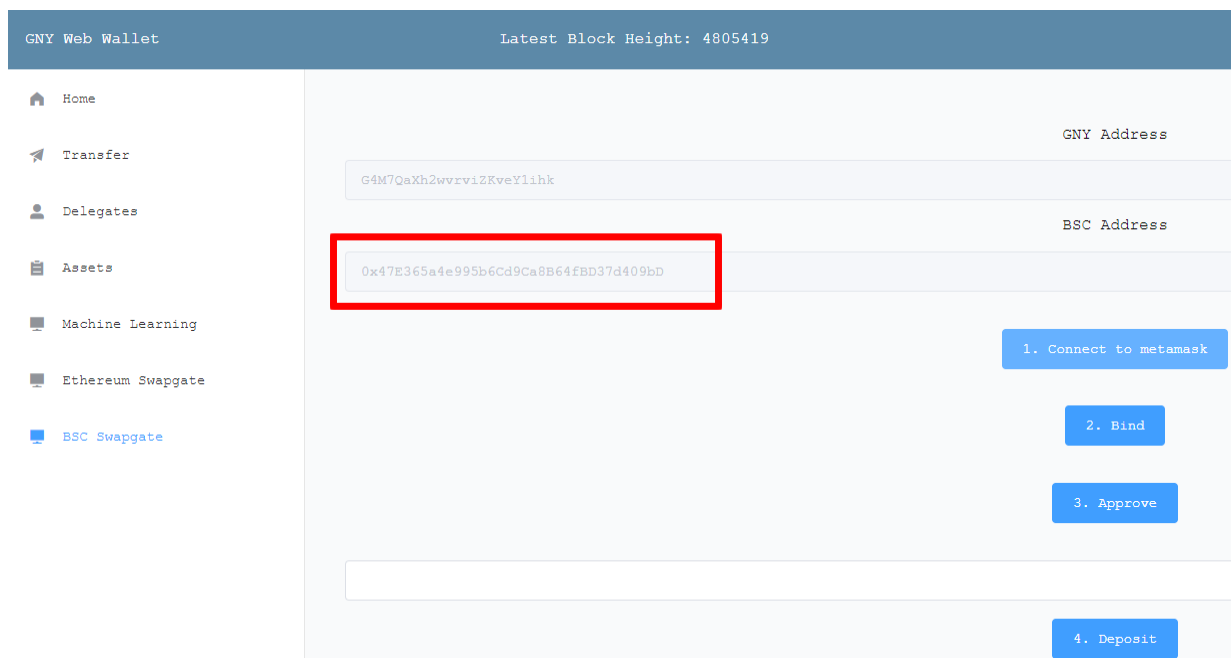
GNY Web Wallet

Latest Block Height: 4805419

Home

Transfer

Delegates

Assets

Machine Learning

Ethereum Swapgate

BSC Swapgate

GNY Address

G4M7QaXh2wvrviZKveY1ihk

BSC Address

0x47E365a4e995b6Cd9Ca8B64fBD37d409bD

1. Connect to metamask

2. Bind

3. Approve

4. Deposit